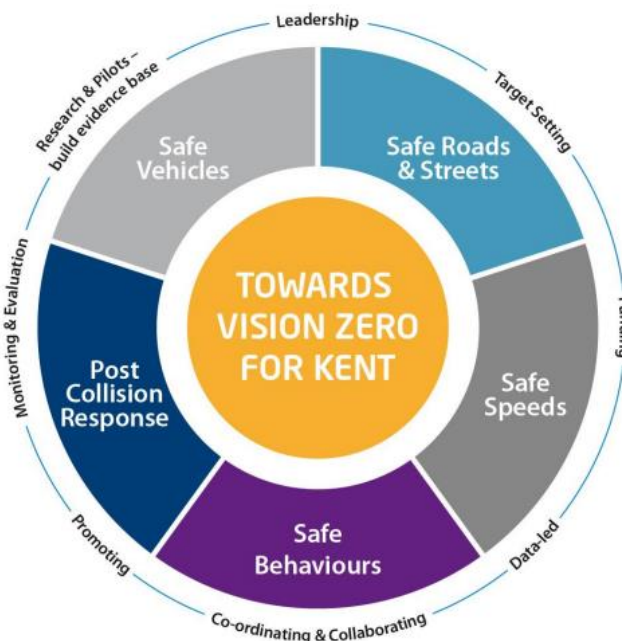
Leadership

Target Setting

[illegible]

Data-led

Co-ordinating & Collaborating

Promoting

Monitoring & Evaluation

Research & Pilots – build evidence base

Safe Vehicles

Safe Roads & Streets

Safe Speeds

Safe Behaviours

Post Collision Response

TOWARDS VISION ZERO FOR KENT